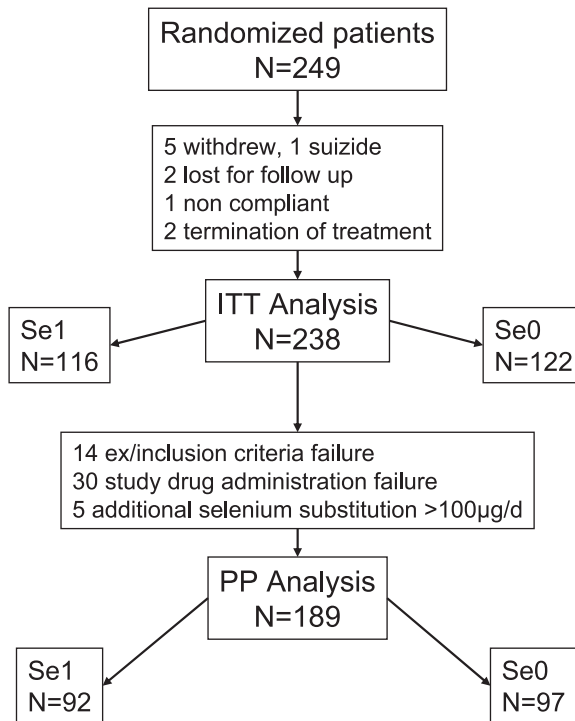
Randomized patients
N=249

5 withdrew, 1 suizide
2 lost for follow up
1 non compliant
2 termination of treatment

ITT Analysis
N=238

Se1
N=116

Se0
N=122

14 ex/inclusion criteria failure
30 study drug administration failure
5 additional selenium substitution >100µg/d

PP Analysis
N=189

Se1
N=92

Se0
N=97